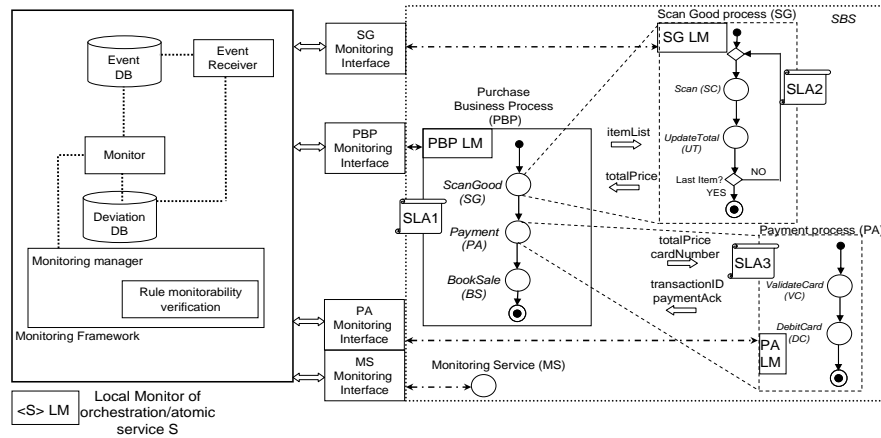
Event DB

Event Receiver

Monitor

Deviation DB

Monitoring manager

Rule monitorability verification

Monitoring Framework

SG Monitoring Interface

PBP Monitoring Interface

PA Monitoring Interface

MS Monitoring Interface

<S> LM

Local Monitor of orchestration/atomic service S

SBS

Scan Good process (SG)

SG LM

Scan (SC)

UpdateTotal (UT)

Last Item?

YES

NO

SLA2

Purchase Business Process (PBP)

PBP LM

ScanGood (SG)

Payment (PA)

BookSale (BS)

SLA1

itemList

totalPrice

totalPrice cardNumber

SLA3

transactionID paymentAck

Payment process (PA)

ValidateCard (VC)

DebitCard (DC)

PA LM

Monitoring Service (MS)